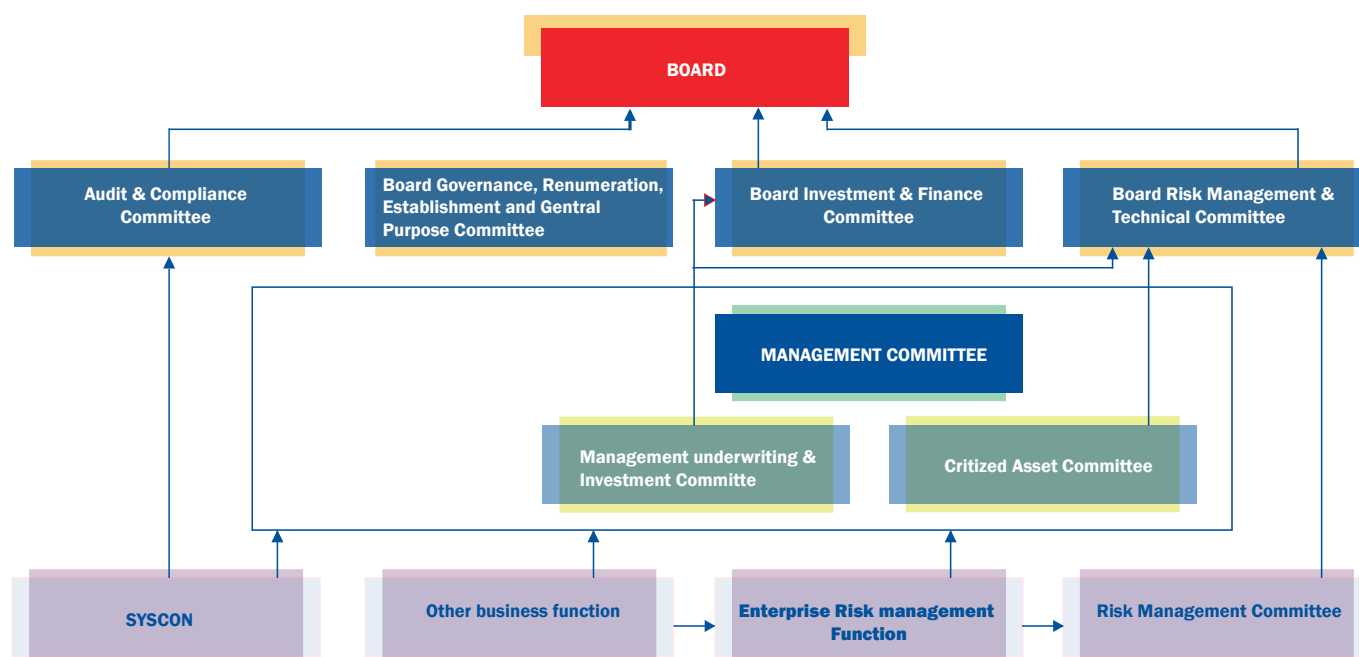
BOARD

Audit & Compliance Committee

Board Governance, Renumeration, Establishment and Gentral Purpose Committee

Board Investment & Finance Committee

Board Risk Management & Technical Committee

MANAGEMENT COMMITTEE

Management underwriting & Investment Committe

Critized Asset Committee

SYSCON

Other business function

Enterprise Risk management Function

Risk Management Committee